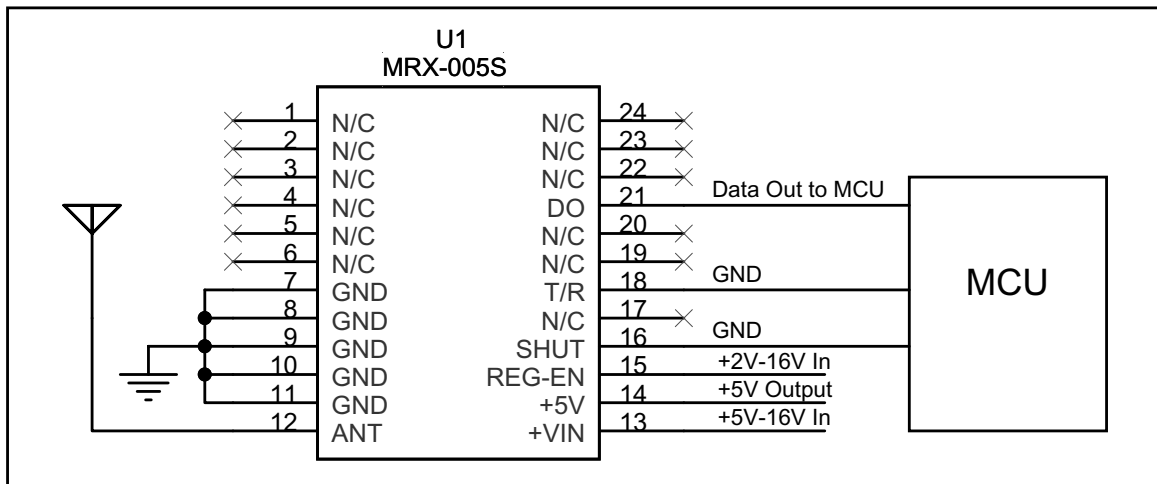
U1
MRX-005S

1 N/C
2 N/C
3 N/C
4 N/C
5 N/C
6 N/C
7 GND
8 GND
9 GND
10 GND
11 GND
12 ANT

N/C 24
N/C 23
N/C 22
DO 21
N/C 20
N/C 19
T/R 18
N/C 17
SHUT 16
REG-EN 15
+5V 14
+VIN 13

Data Out to MCU
GND
GND
+2V-16V In
+5V Output
+5V-16V In

MCU